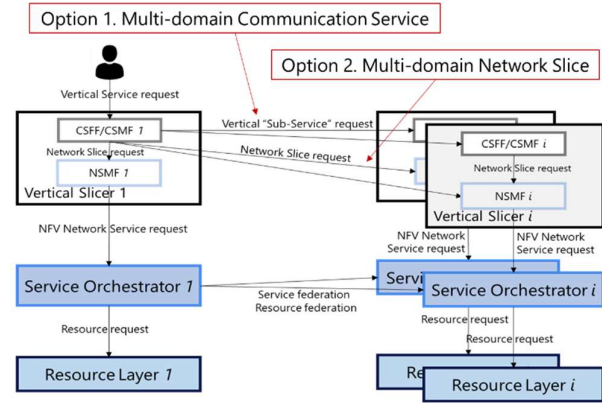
Option 1. Multi-domain Communication Service

Option 2. Multi-domain Network Slice

Vertical Service request

CSFF/CSMF 1

Network Slice request

NSMF 1

Vertical Slicer 1

Vertical "Sub-Service" request

Network Slice request

CSFF/CSMF i

Network Slice request

NSMF i

Vertical Slicer i

NFV Network Service request

NFV Network Service request

NFV Network Service request

Service Orchestrator 1

Service federation
Resource federation

Servi

Service Orchestrator i

Resource request

Resource request

Resource request

Resource Layer 1

Re

Resource Layer i